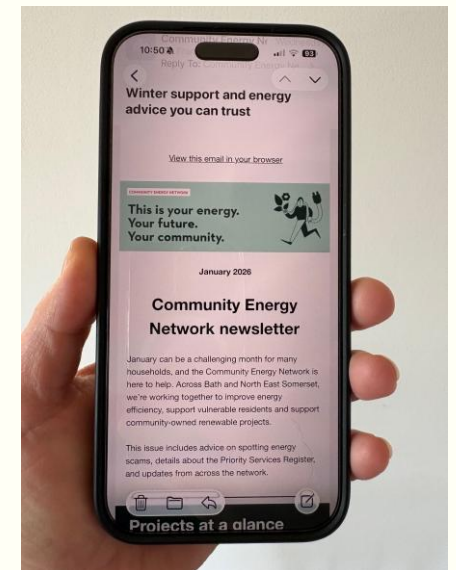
10:50
Community Energy N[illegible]
Reply To: Community Energy N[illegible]
83

Winter support and energy advice you can trust

View this email in your browser

COMMUNITY ENERGY NETWORK

This is your energy. Your future. Your community.

January 2026

Community Energy Network newsletter

January can be a challenging month for many households, and the Community Energy Network is here to help. Across Bath and North East Somerset, we're working together to improve energy efficiency, support vulnerable residents and support community-owned renewable projects.

This issue includes advice on spotting energy scams, details about the Priority Services Register, and updates from across the network.

Projects at a glance